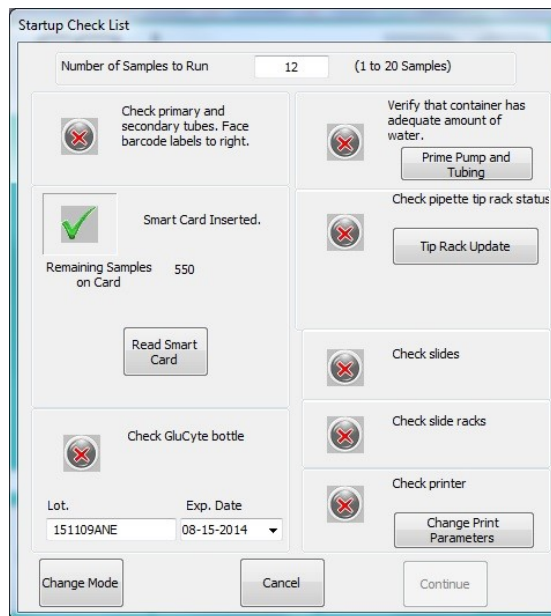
Startup Check List

Number of Samples to Run 12 (1 to 20 Samples)

Check primary and secondary tubes. Face barcode labels to right.

Verify that container has adequate amount of water.

Prime Pump and Tubing

Smart Card Inserted.

Remaining Samples on Card 550

Check pipette tip rack status

Tip Rack Update

Read Smart Card

Check slides

Check slide racks

Check GluCyte bottle

Lot. Exp. Date

151109ANE 08-15-2014

Check printer

Change Print Parameters

Change Mode

Cancel

Continue